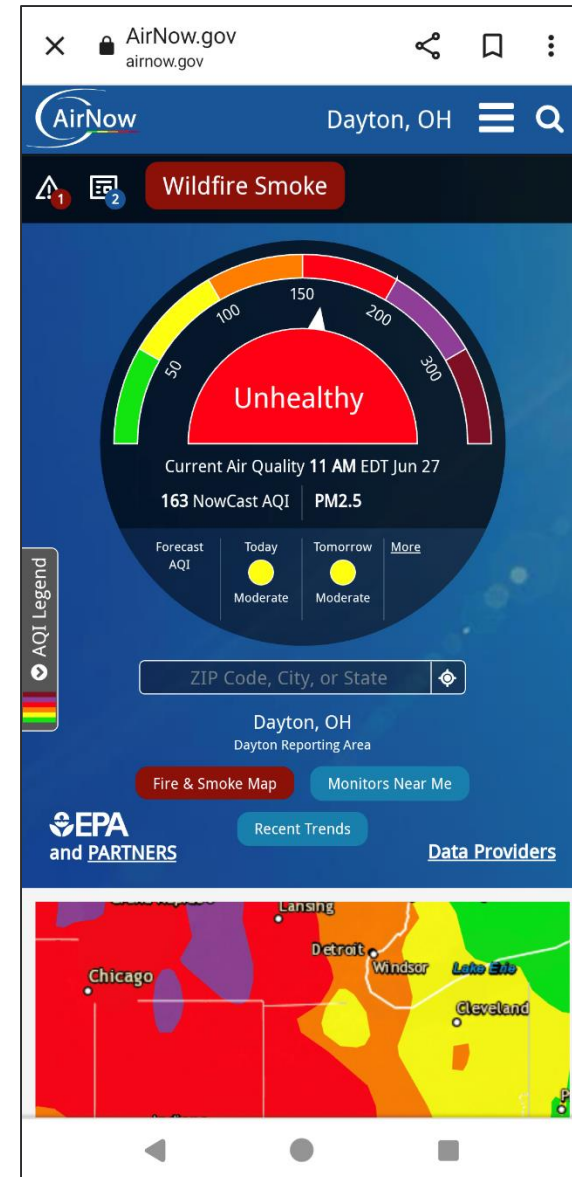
AirNow.gov
airnow.gov

AirNow

Dayton, OH

1 2 Wildfire Smoke

50 100 150 200 300

Unhealthy

Current Air Quality 11 AM EDT Jun 27

163 NowCast AQI | PM2.5

Forecast AQI

Today
Moderate

Tomorrow
Moderate

More

AQI Legend

ZIP Code, City, or State

Dayton, OH
Dayton Reporting Area

Fire & Smoke Map

Monitors Near Me

EPA
and PARTNERS

Recent Trends

Data Providers

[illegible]

Lansing

Detroit

Chicago

Windsor

Lake Erie

Cleveland